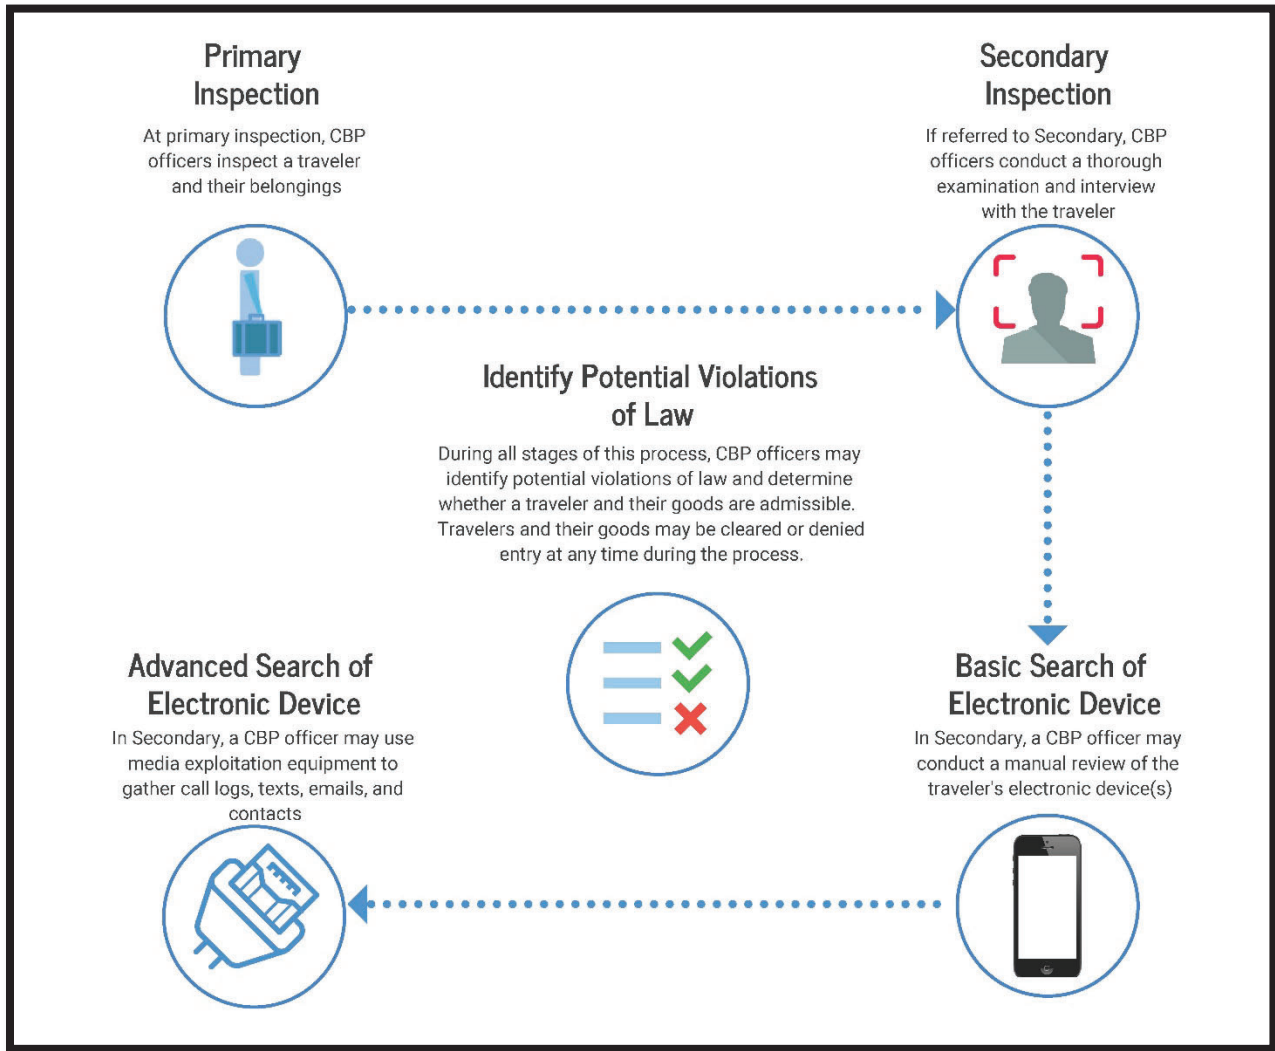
Primary Inspection

At primary inspection, CBP officers inspect a traveler and their belongings

Secondary Inspection

If referred to Secondary, CBP officers conduct a thorough examination and interview with the traveler

Identify Potential Violations of Law

During all stages of this process, CBP officers may identify potential violations of law and determine whether a traveler and their goods are admissible. Travelers and their goods may be cleared or denied entry at any time during the process.

Advanced Search of Electronic Device

In Secondary, a CBP officer may use media exploitation equipment to gather call logs, texts, emails, and contacts

Basic Search of Electronic Device

In Secondary, a CBP officer may conduct a manual review of the traveler's electronic device(s)